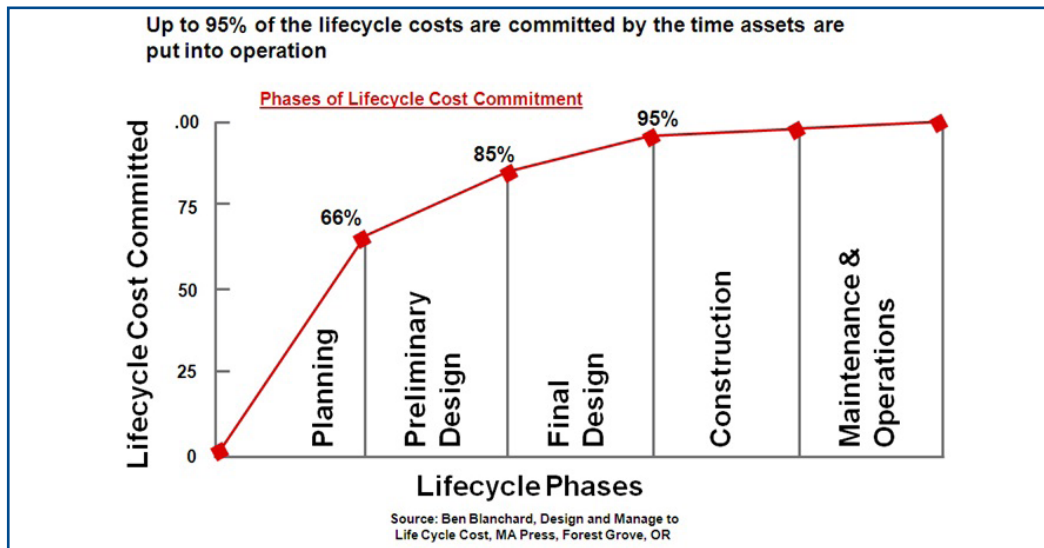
Up to 95% of the lifecycle costs are committed by the time assets are put into operation

Phases of Lifecycle Cost Commitment

Lifecycle Cost Committed

.00
75
50
25
0

66%
85%
95%

Planning
Preliminary Design
Final Design
Construction
Maintenance & Operations

Lifecycle Phases

Source: Ben Blanchard, Design and Manage to Life Cycle Cost, MA Press, Forest Grove, OR